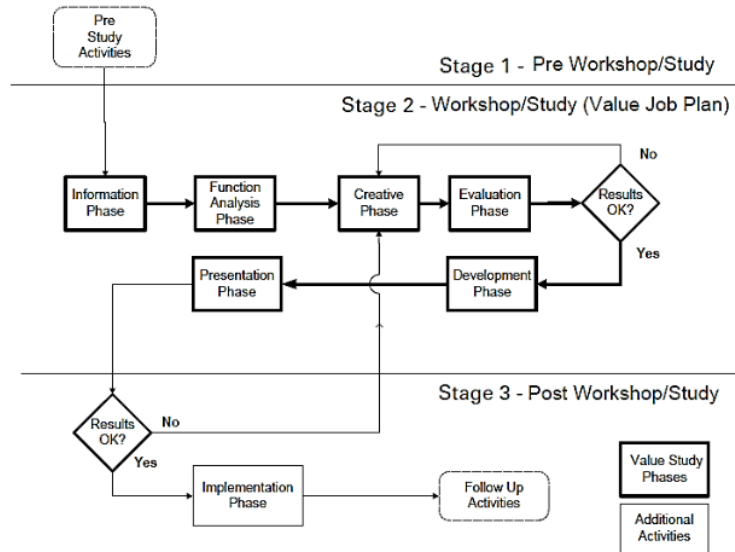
Pre Study Activities

Stage 1 - Pre Workshop/Study

Stage 2 - Workshop/Study (Value Job Plan)

Information Phase

Function Analysis Phase

Creative Phase

Evaluation Phase

Results OK?

No

Yes

Presentation Phase

Development Phase

Stage 3 - Post Workshop/Study

Results OK?

No

Yes

Implementation Phase

Follow Up Activities

Value Study Phases

Additional Activities